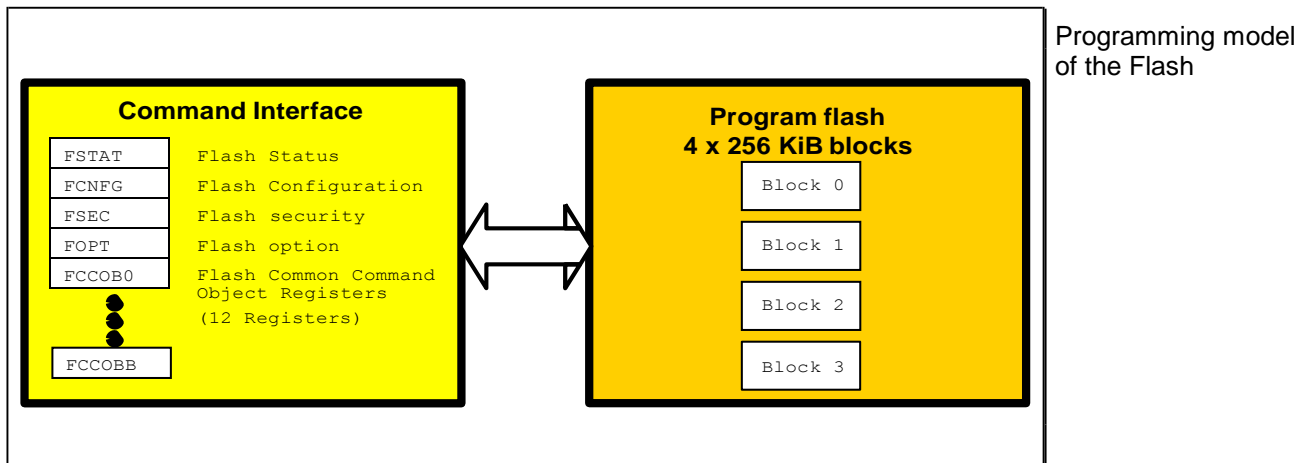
Command Interface

FSTAT Flash Status
FCNFG Flash Configuration
FSEC Flash security
FOPT Flash option
FCCOB0 Flash Common Command Object Registers (12 Registers)
FCCOBB

Program flash
4 x 256 KiB blocks

Block 0
Block 1
Block 2
Block 3

Programming model of the Flash